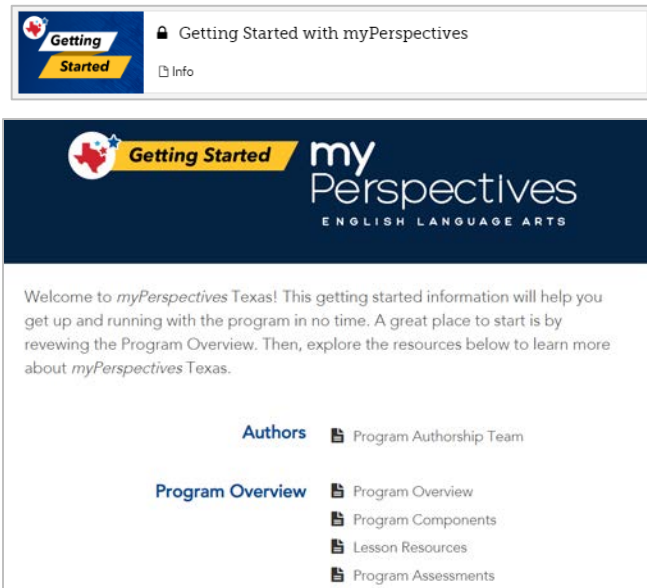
Getting Started

Getting Started with myPerspectives

Info

Getting Started

my Perspectives

ENGLISH LANGUAGE ARTS

Welcome to *myPerspectives* Texas! This getting started information will help you get up and running with the program in no time. A great place to start is by revewing the Program Overview. Then, explore the resources below to learn more about *myPerspectives* Texas.

Authors

Program Authorship Team

Program Overview

Program Overview

Program Components

Lesson Resources

Program Assessments